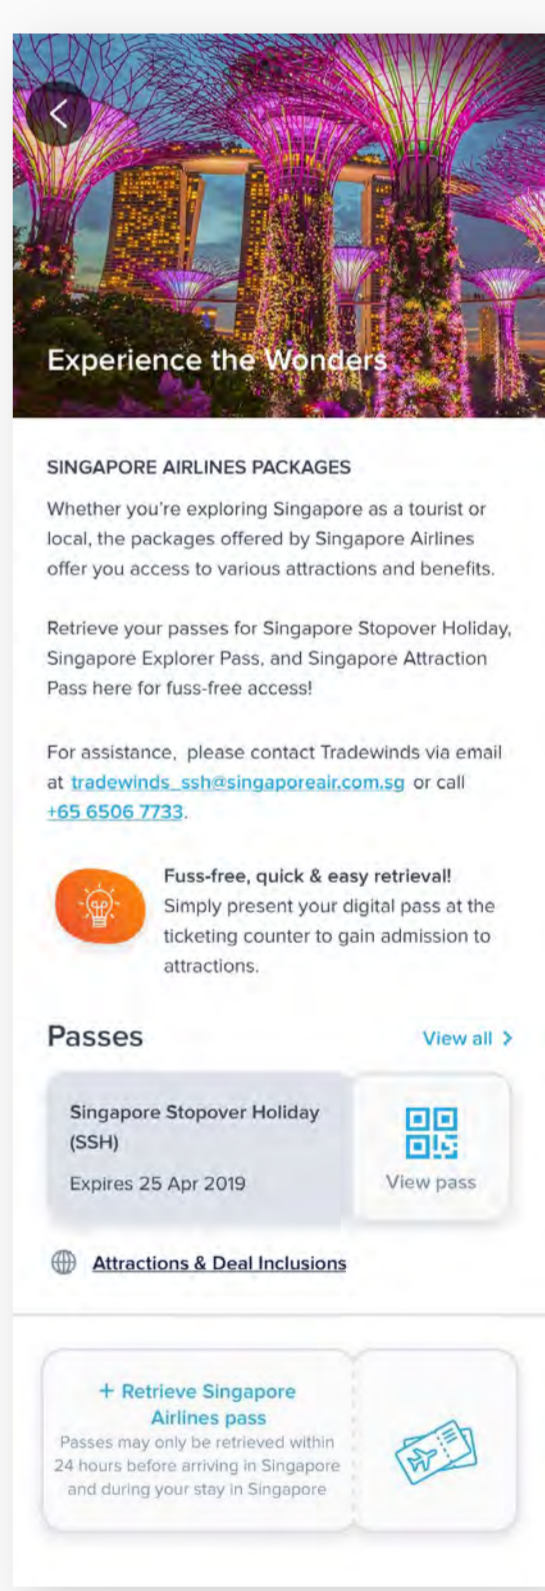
Experience the Wonders

SINGAPORE AIRLINES PACKAGES

Whether you're exploring Singapore as a tourist or local, the packages offered by Singapore Airlines offer you access to various attractions and benefits.

Retrieve your passes for Singapore Stopover Holiday, Singapore Explorer Pass, and Singapore Attraction Pass here for fuss-free access!

For assistance, please contact Tradewinds via email at tradewinds_ssh@singaporeair.com.sg or call +65 6506 7733.

Fuss-free, quick & easy retrieval!
Simply present your digital pass at the ticketing counter to gain admission to attractions.

Passes

View all >

Singapore Stopover Holiday (SSH)

Expires 25 Apr 2019

View pass

Attractions & Deal Inclusions

+ Retrieve Singapore Airlines pass

Passes may only be retrieved within 24 hours before arriving in Singapore and during your stay in Singapore